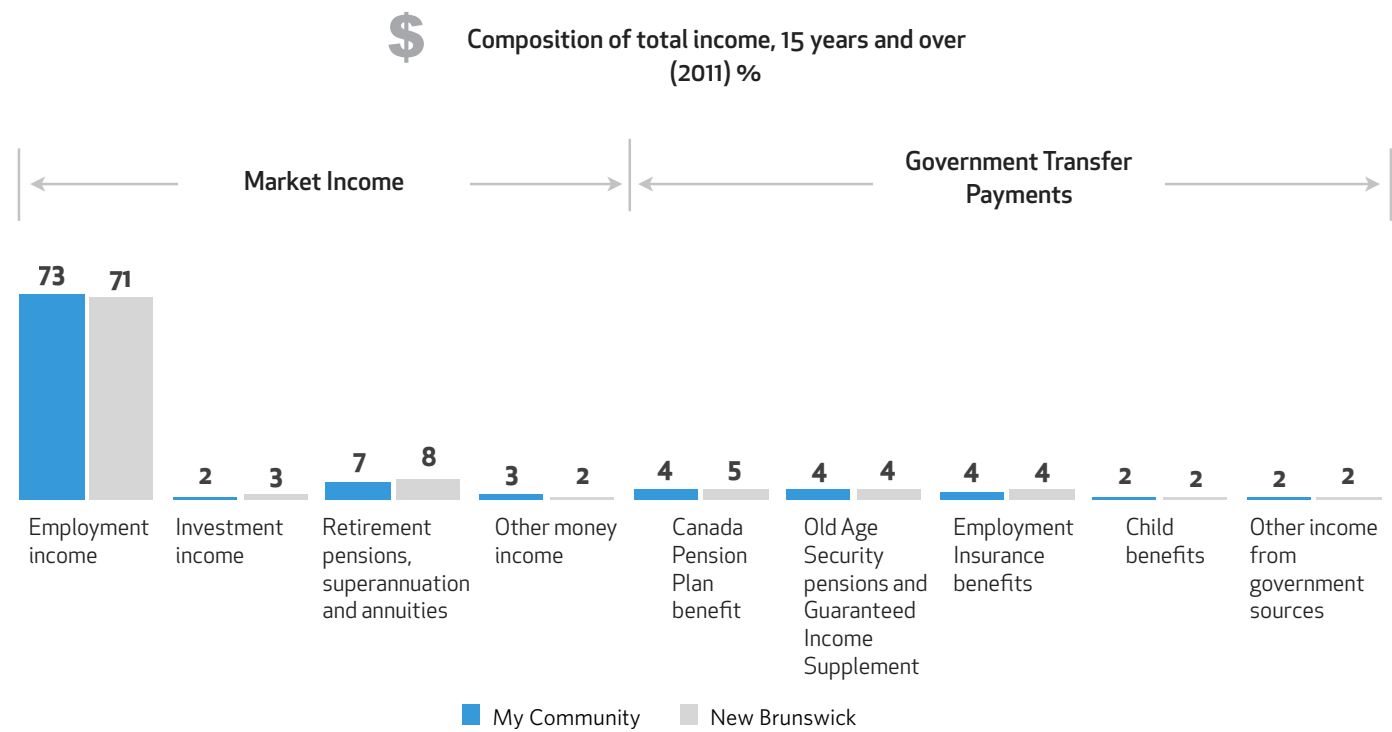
$

Composition of total income, 15 years and over (2011) %

Market Income

Government Transfer Payments

73 71

2 3

7 8

3 2

4 5

4 4

4 4

2 2

2 2

Employment income

Investment income

Retirement pensions, superannuation and annuities

Other money income

Canada Pension Plan benefit

Old Age Security pensions and Guaranteed Income Supplement

Employment Insurance benefits

Child benefits

Other income from government sources

My Community New Brunswick